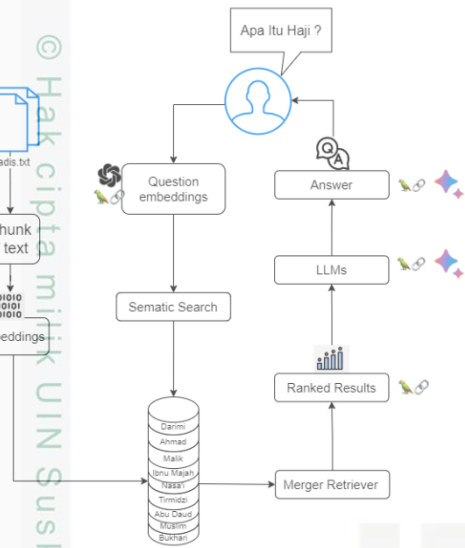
© Hak cipta milik UIN Susk

Apa Itu Haji ?

adis.txt

hunk text

eddings

Question embeddings

Sematic Search

Answer

LLMs

Ranked Results

Darimi
Ahmad
Malik
Ibnu Majah
Nasa'i
Tirmidzi
Abu Daud
Muslim
Bukhari

Merger Retriever